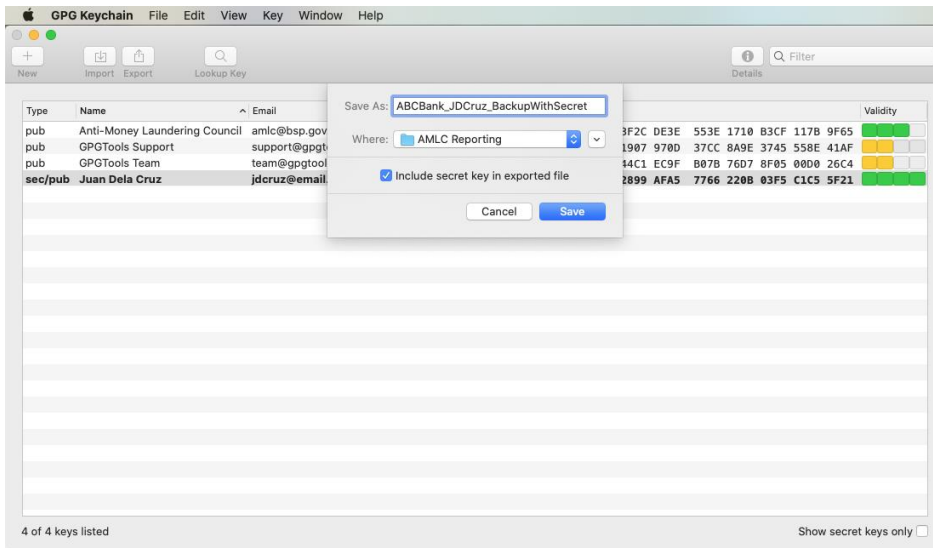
GPG Keychain File Edit View Key Window Help

New Import Export Lookup Key Details Filter

| Type | Name | Email | | Validity |
|---|---|---|---|---|
| pub | Anti-Money Laundering Council | amlc@bsp.gov | 3F2C DE3E 553E 1710 B3CF 117B 9F65 | |
| pub | GPGTools Support | support@gpgt | 1907 970D 37CC 8A9E 3745 558E 41AF | |
| pub | GPGTools Team | team@gpgtool | 44C1 EC9F B07B 76D7 8F05 00D0 26C4 | |
| sec/pub | Juan Dela Cruz | jdcruz@email | 2899 AFA5 7766 220B 03F5 C1C5 5F21 | |

Save As: ABCBank_JDCruz_BackupWithSecret

Where: AMLC Reporting

Include secret key in exported file

Cancel Save

4 of 4 keys listed

Show secret keys only